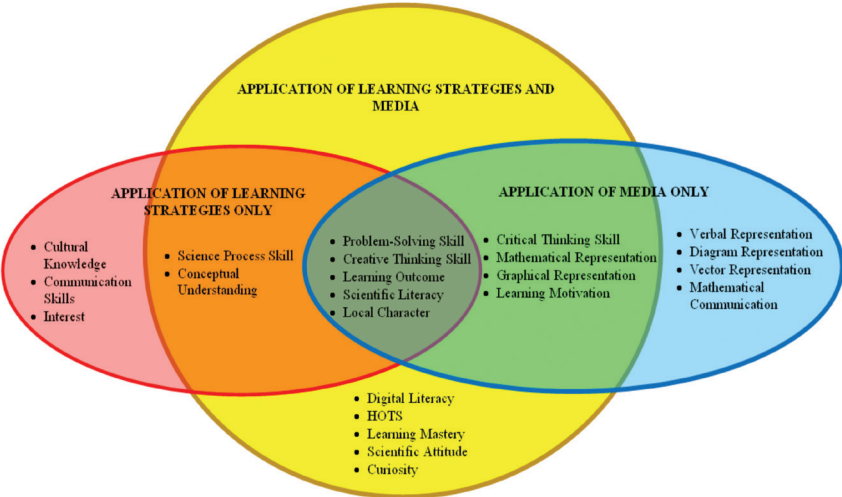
APPLICATION OF LEARNING STRATEGIES AND MEDIA

APPLICATION OF LEARNING STRATEGIES ONLY

APPLICATION OF MEDIA ONLY

- Cultural Knowledge
- Communication Skills
- Interest

- Science Process Skill
- Conceptual Understanding

- Problem-Solving Skill
- Creative Thinking Skill
- Learning Outcome
- Scientific Literacy
- Local Character

- Critical Thinking Skill
- Mathematical Representation
- Graphical Representation
- Learning Motivation

- Verbal Representation
- Diagram Representation
- Vector Representation
- Mathematical Communication

- Digital Literacy
- HOTS
- Learning Mastery
- Scientific Attitude
- Curiosity